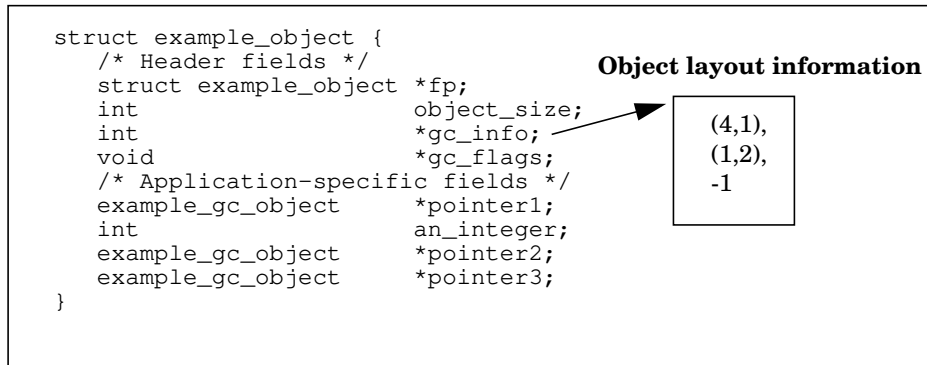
struct example_object {
   /* Header fields */
   struct example_object *fp;
   int                   object_size;
   int                   *gc_info;
   void                  *gc_flags;
   /* Application-specific fields */
   example_gc_object     *pointer1;
   int                   an_integer;
   example_gc_object     *pointer2;
   example_gc_object     *pointer3;
}

Object layout information

(4,1),
(1,2),
-1